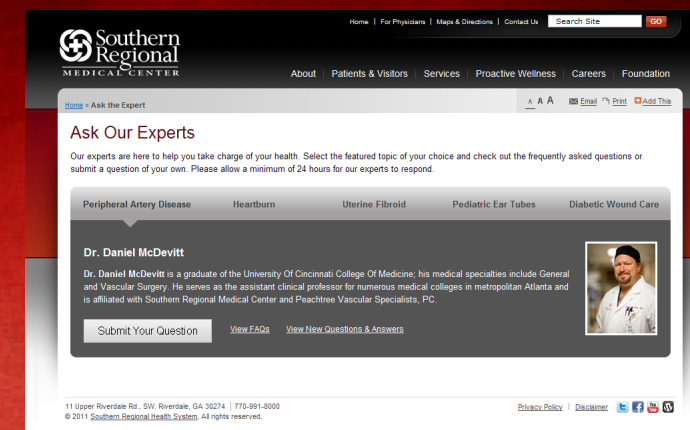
Home | For Physicians | Maps & Directions | Contact Us

Search Site

GO

Southern Regional MEDICAL CENTER

About Patients & Visitors Services Proactive Wellness Careers Foundation

Home > Ask the Expert

A A A Email Print Add This

Ask Our Experts

Our experts are here to help you take charge of your health. Select the featured topic of your choice and check out the frequently asked questions or submit a question of your own. Please allow a minimum of 24 hours for our experts to respond.

Peripheral Artery Disease Heartburn Uterine Fibroid Pediatric Ear Tubes Diabetic Wound Care

Dr. Daniel McDevitt

Dr. Daniel McDevitt is a graduate of the University Of Cincinnati College Of Medicine; his medical specialties include General and Vascular Surgery. He serves as the assistant clinical professor for numerous medical colleges in metropolitan Atlanta and is affiliated with Southern Regional Medical Center and Peachtree Vascular Specialists, PC.

Submit Your Question View FAQs View New Questions & Answers

11 Upper Riverdale Rd., SW, Riverdale, GA 30274 | 770-991-8000
© 2011 Southern Regional Health System. All rights reserved.

Privacy Policy | Disclaimer